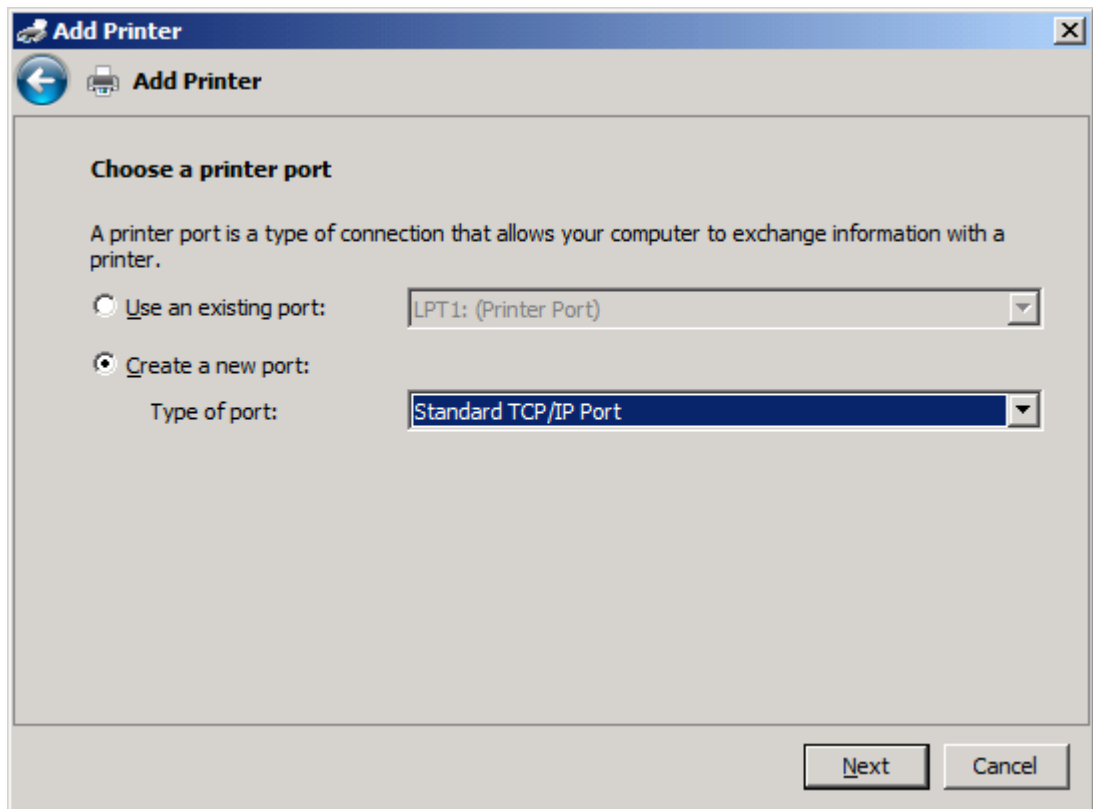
Add Printer

Add Printer

Choose a printer port

A printer port is a type of connection that allows your computer to exchange information with a printer.

Use an existing port: LPT1: (Printer Port)

Create a new port:

Type of port: Standard TCP/IP Port

Next Cancel